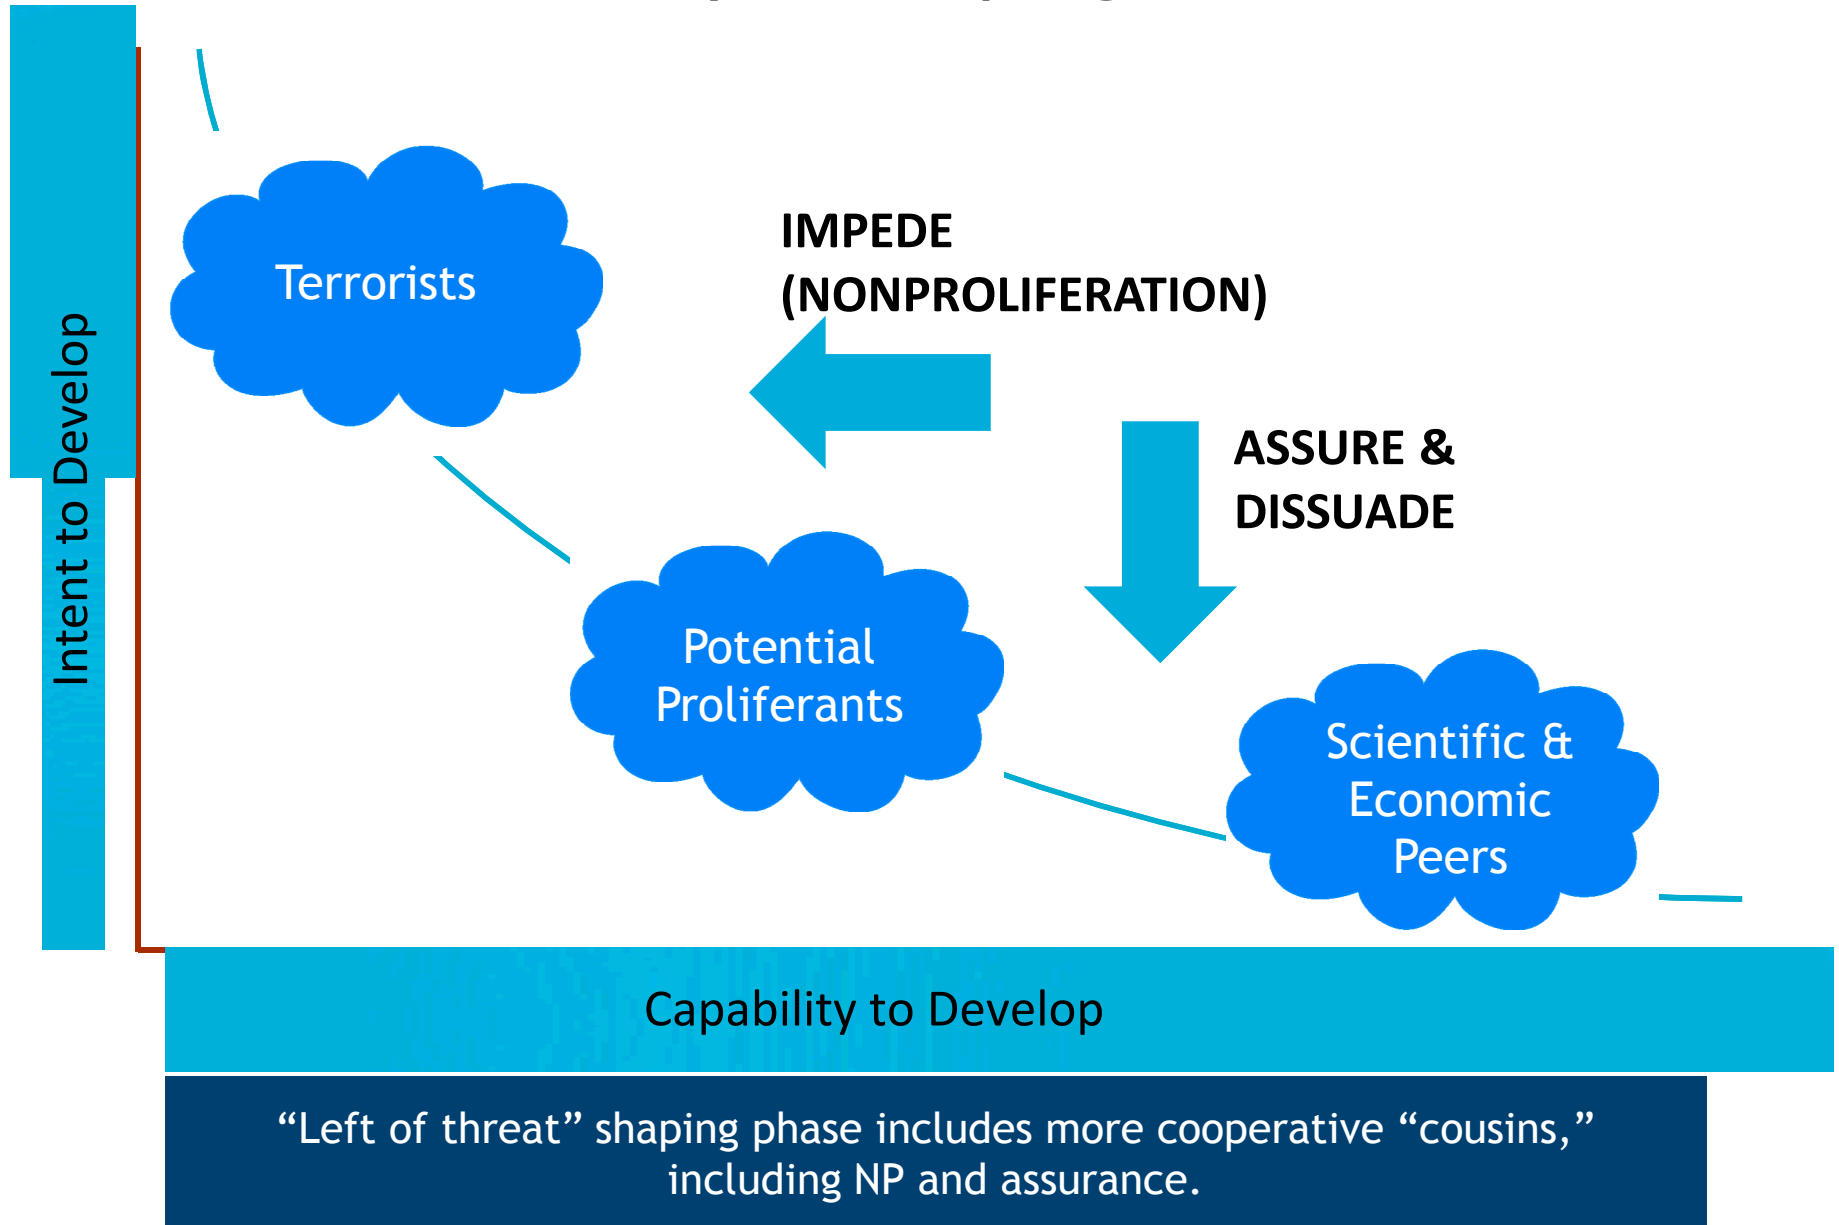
Intent to Develop

Terrorists

IMPEDE (NONPROLIFERATION)

ASSURE & DISSUADE

Potential Proliferants

Scientific & Economic Peers

Capability to Develop

“Left of threat” shaping phase includes more cooperative “cousins,” including NP and assurance.